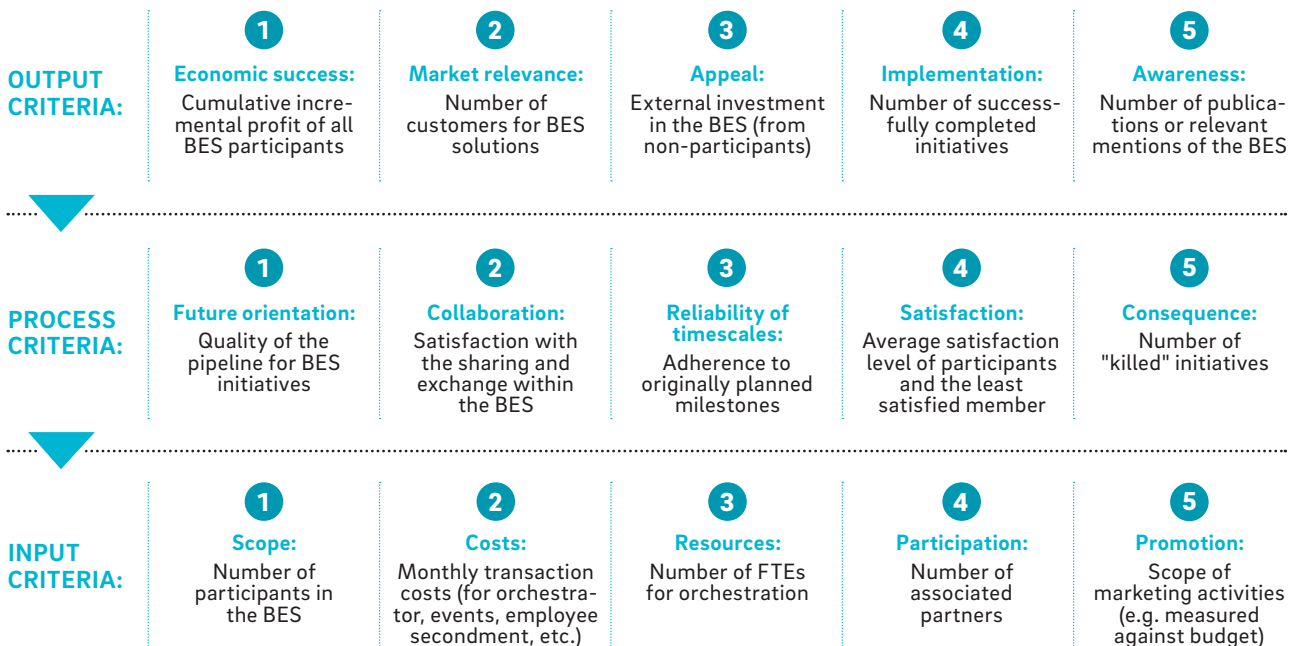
OUTPUT CRITERIA:

1
Economic success:
Cumulative incremental profit of all BES participants

2
Market relevance:
Number of customers for BES solutions

3
Appeal:
External investment in the BES (from non-participants)

4
Implementation:
Number of successfully completed initiatives

5
Awareness:
Number of publications or relevant mentions of the BES

PROCESS CRITERIA:

1
Future orientation:
Quality of the pipeline for BES initiatives

2
Collaboration:
Satisfaction with the sharing and exchange within the BES

3
Reliability of timescales:
Adherence to originally planned milestones

4
Satisfaction:
Average satisfaction level of participants and the least satisfied member

5
Consequence:
Number of "killed" initiatives

INPUT CRITERIA:

1
Scope:
Number of participants in the BES

2
Costs:
Monthly transaction costs (for orchestrator, events, employee secondment, etc.)

3
Resources:
Number of FTEs for orchestration

4
Participation:
Number of associated partners

5
Promotion:
Scope of marketing activities (e.g. measured against budget)